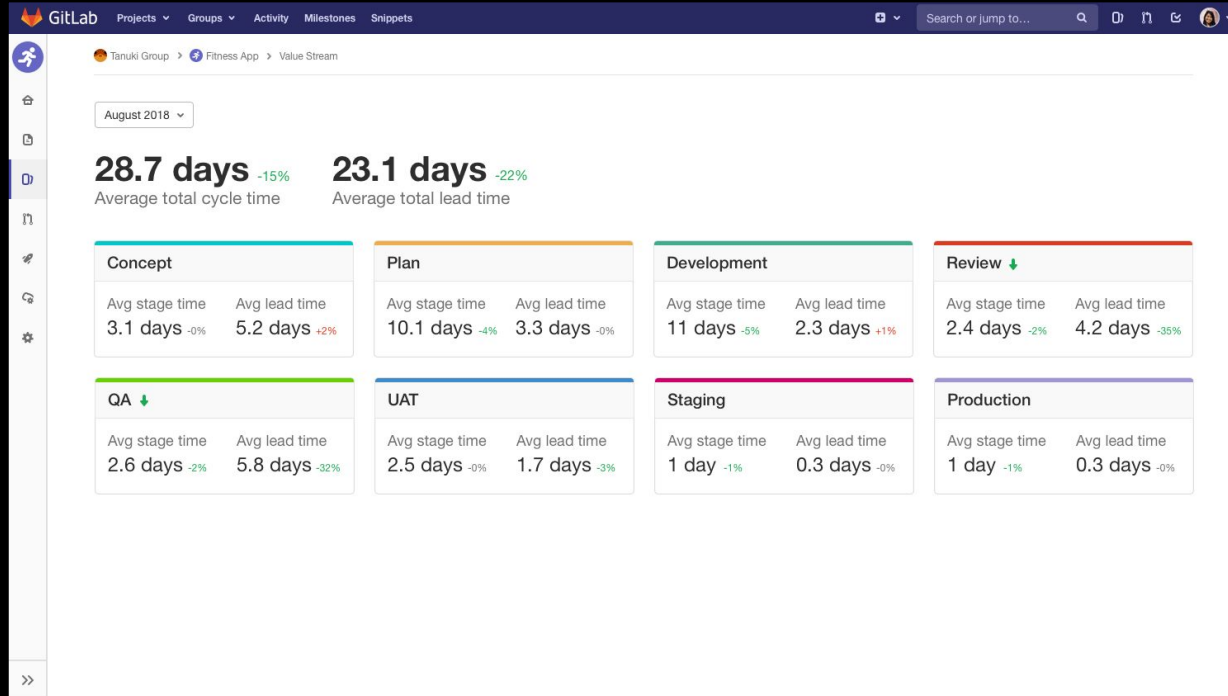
GitLab Projects ⌄ Groups ⌄ Activity Milestones Snippets

Search or jump to...

Tanuki Group > Fitness App > Value Stream

August 2018 ⌄

28.7 days -15%
Average total cycle time

23.1 days -22%
Average total lead time

| Concept | | Plan | | Development | | Review | |
|---|---|---|---|---|---|---|---|
| Avg stage time | Avg lead time | Avg stage time | Avg lead time | Avg stage time | Avg lead time | Avg stage time | Avg lead time |
| 3.1 days -0% | 5.2 days +2% | 10.1 days -4% | 3.3 days -0% | 11 days -5% | 2.3 days +1% | 2.4 days -2% | 4.2 days -35% |

| QA | | UAT | | Staging | | Production | |
|---|---|---|---|---|---|---|---|
| Avg stage time | Avg lead time | Avg stage time | Avg lead time | Avg stage time | Avg lead time | Avg stage time | Avg lead time |
| 2.6 days -2% | 5.8 days -32% | 2.5 days -0% | 1.7 days -3% | 1 day -1% | 0.3 days -0% | 1 day -1% | 0.3 days -0% |

>>